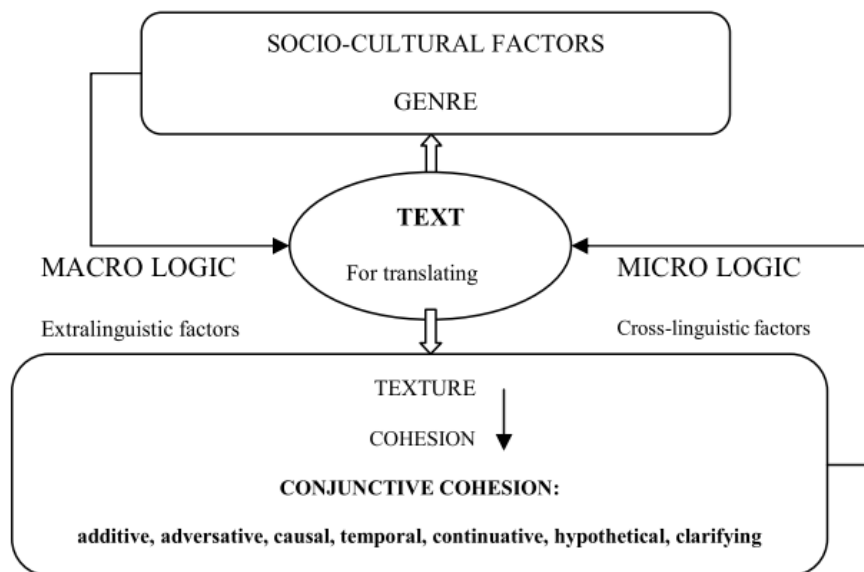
SOCIO-CULTURAL FACTORS

GENRE

TEXT

For translating

MACRO LOGIC

Extralinguistic factors

MICRO LOGIC

Cross-linguistic factors

TEXTURE

COHESION

CONJUNCTIVE COHESION:

additive, adversative, causal, temporal, continuative, hypothetical, clarifying